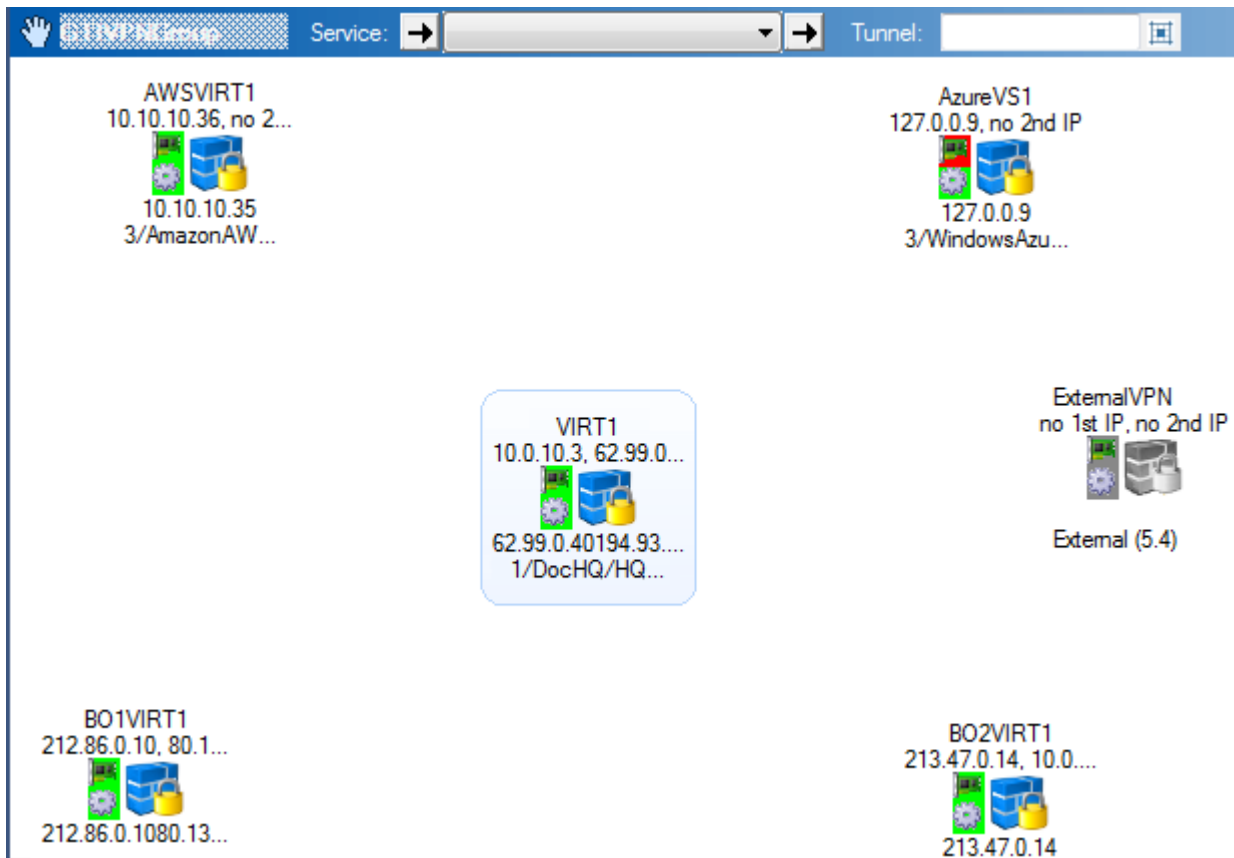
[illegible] Service: Tunnel:

AWSVIRT1
10.10.10.36, no 2...
10.10.10.35
3/AmazonAW...

AzureVS1
127.0.0.9, no 2nd IP
127.0.0.9
3/WindowsAzu...

VIRT1
10.0.10.3, 62.99.0...
62.99.0.40194.93....
1/DocHQ/HQ...

ExternalVPN
no 1st IP, no 2nd IP
External (5.4)

BO1VIRT1
212.86.0.10, 80.1...
212.86.0.1080.13...

BO2VIRT1
213.47.0.14, 10.0....
213.47.0.14